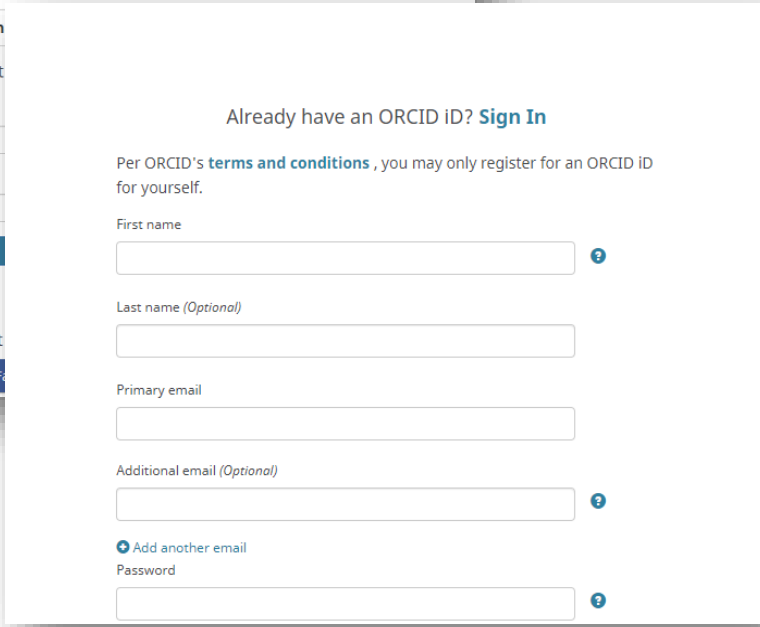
Already have an ORCID iD? Sign In

Per ORCID's terms and conditions , you may only register for an ORCID iD for yourself.

First name

?

Last name (Optional)

Primary email

Additional email (Optional)

?

Add another email

Password

?